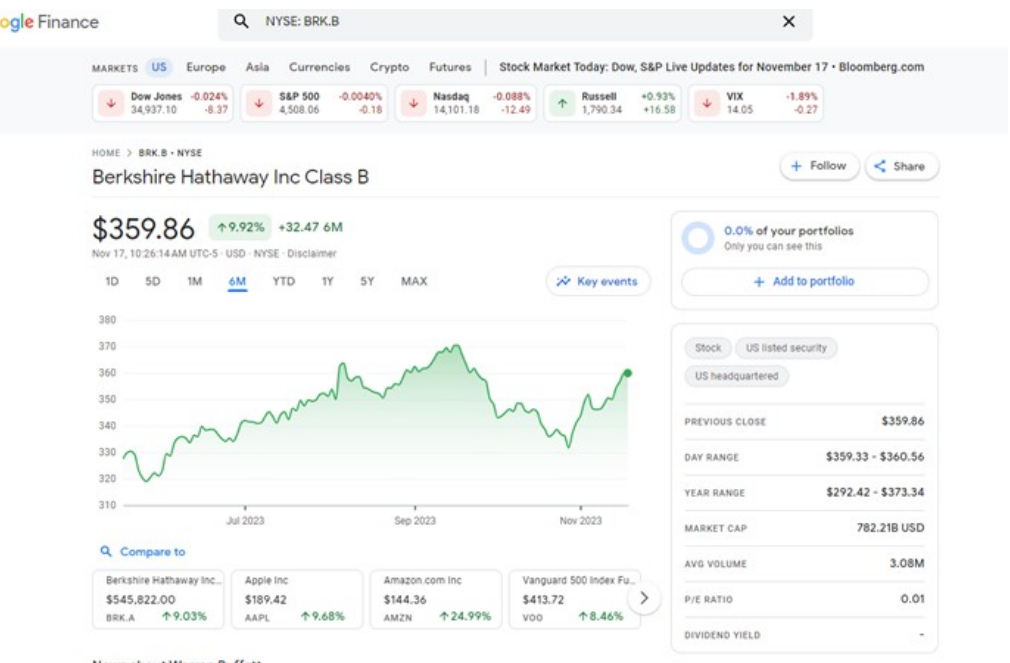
ogle Finance

NYSE: BRK.B ✕

MARKETS US Europe Asia Currencies Crypto Futures | Stock Market Today: Dow, S&P Live Updates for November 17 • Bloomberg.com

Dow Jones -0.024% 34,937.10 -8.37
S&P 500 -0.0040% 4,508.06 -0.18
Nasdaq -0.088% 14,101.18 -12.49
Russell +0.93% 1,790.34 +16.58
VIX -1.89% 14.05 -0.27

HOME > BRK.B • NYSE

Berkshire Hathaway Inc Class B

+ Follow Share

$359.86 ↑9.92% +32.47 6M

Nov 17, 10:26:14 AM UTC-5 · USD · NYSE · Disclaimer

1D 5D 1M 6M YTD 1Y 5Y MAX

Key events

380
370
360
350
340
330
320
310

Jul 2023 Sep 2023 Nov 2023

0.0% of your portfolios
Only you can see this

+ Add to portfolio

Stock US listed security US headquartered

| PREVIOUS CLOSE | $359.86 |
|---|---|
| DAY RANGE | $359.33 - $360.56 |
| YEAR RANGE | $292.42 - $373.34 |
| MARKET CAP | 782.21B USD |
| AVG VOLUME | 3.08M |
| P/E RATIO | 0.01 |
| DIVIDEND YIELD | - |

Compare to

Berkshire Hathaway Inc... $545,822.00 BRK.A ↑9.03%
Apple Inc $189.42 AAPL ↑9.68%
Amazon.com Inc $144.36 AMZN ↑24.99%
Vanguard 500 Index Fu... $413.72 VOO ↑8.46%

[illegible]